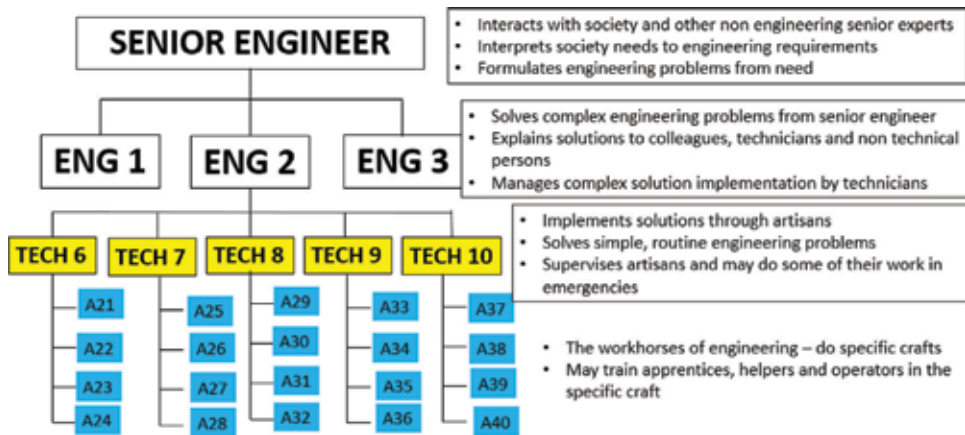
SENIOR ENGINEER

- Interacts with society and other non engineering senior experts
- Interprets society needs to engineering requirements
- Formulates engineering problems from need

ENG 1
ENG 2
ENG 3

- Solves complex engineering problems from senior engineer
- Explains solutions to colleagues, technicians and non technical persons
- Manages complex solution implementation by technicians

TECH 6
TECH 7
TECH 8
TECH 9
TECH 10

- Implements solutions through artisans
- Solves simple, routine engineering problems
- Supervises artisans and may do some of their work in emergencies

A21
A22
A23
A24
A25
A26
A27
A28
A29
A30
A31
A32
A33
A34
A35
A36
A37
A38
A39
A40

- The workhorses of engineering – do specific crafts
- May train apprentices, helpers and operators in the specific craft